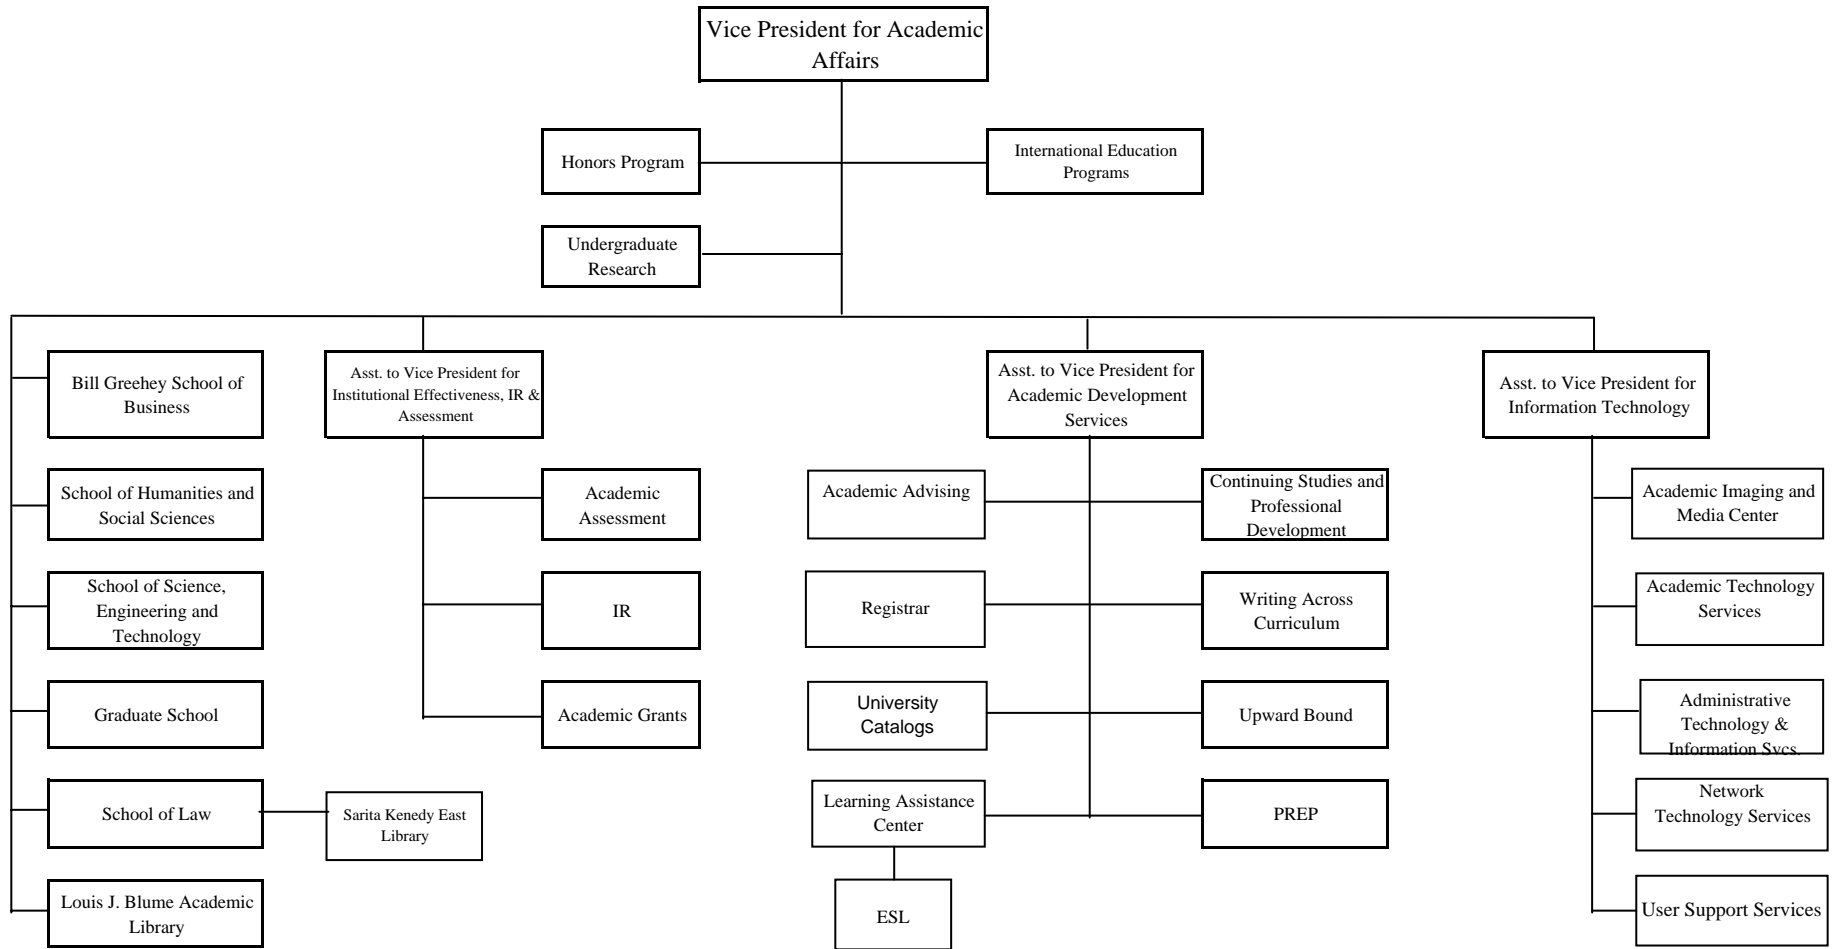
Vice President for Academic Affairs

Honors Program

International Education Programs

Undergraduate Research

Bill Greehey School of Business

School of Humanities and Social Sciences

School of Science, Engineering and Technology

Graduate School

School of Law

Sarita Kenedy East Library

Louis J. Blume Academic Library

Asst. to Vice President for Institutional Effectiveness, IR & Assessment

Academic Assessment

IR

Academic Grants

Asst. to Vice President for Academic Development Services

Academic Advising

Continuing Studies and Professional Development

Registrar

Writing Across Curriculum

University Catalogs

Upward Bound

Learning Assistance Center

PREP

ESL

Asst. to Vice President for Information Technology

Academic Imaging and Media Center

Academic Technology Services

Administrative Technology & Information Svcs.

Network Technology Services

User Support Services